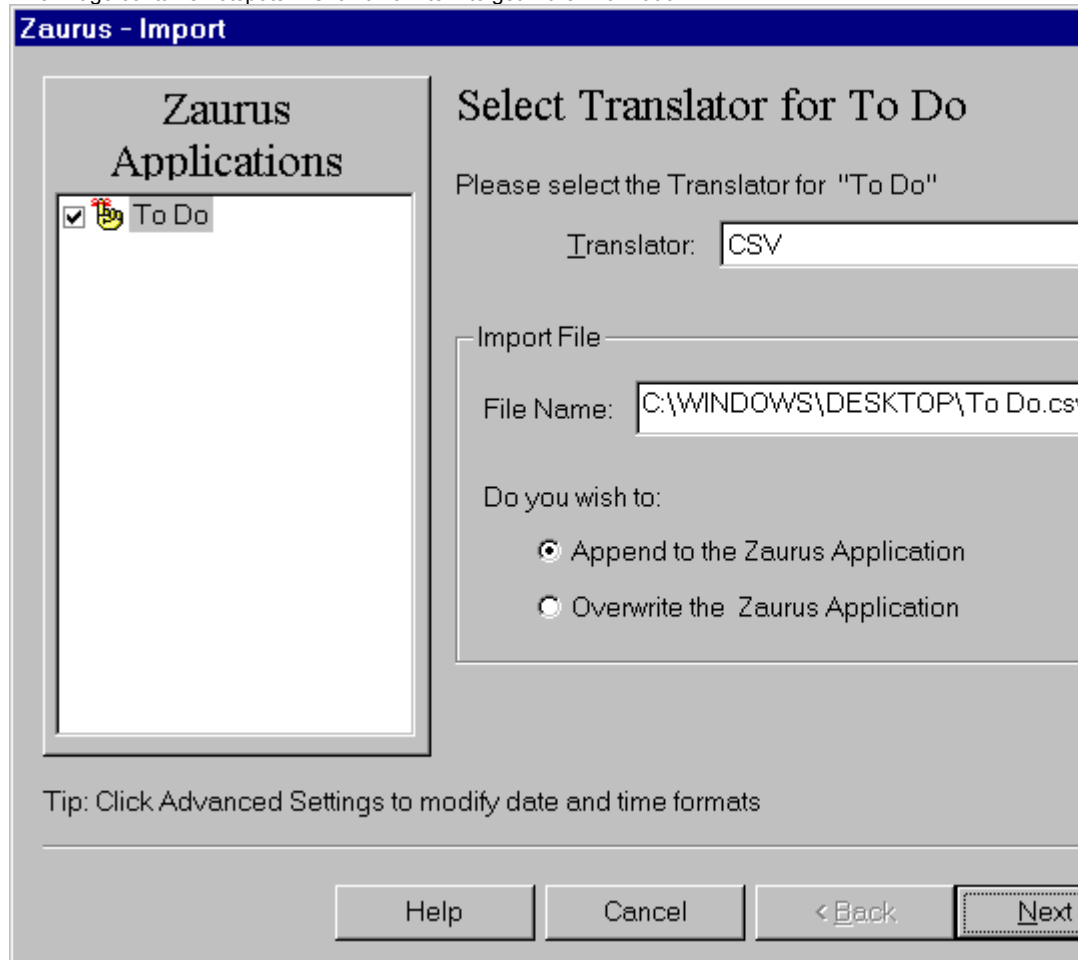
Zaurus - Import

Zaurus Applications

To Do

Select Translator for To Do

Please select the Translator for "To Do"

Translator: CSV

Import File

File Name: C:\WINDOWS\DESKTOP\To Do.cs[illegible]

Do you wish to:

Append to the Zaurus Application

Overwrite the Zaurus Application

Tip: Click Advanced Settings to modify date and time formats

Help

Cancel

< Back

Next